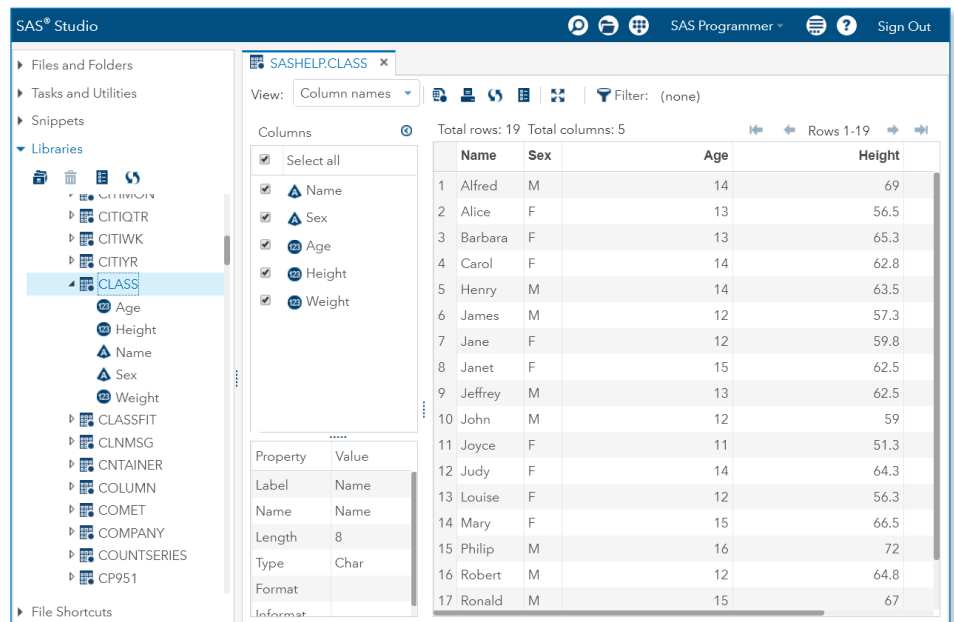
SAS® Studio

SAS Programmer

Sign Out

Files and Folders

Tasks and Utilities

Snippets

Libraries

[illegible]

CITIQTR

CITIWK

CITIYR

CLASS

Age

Height

Name

Sex

Weight

CLASSFIT

CLNMSG

CNTAINER

COLUMN

COMET

COMPANY

COUNTSERIES

CP951

File Shortcuts

SASHELP.CLASS ×

View: Column names

Filter: (none)

Columns

Select all

Name

Sex

Age

Height

Weight

| Property | Value |
|---|---|
| Label | Name |
| Name | Name |
| Length | 8 |
| Type | Char |
| Format | |
| Informat | |

Total rows: 19 Total columns: 5

Rows 1-19

| | Name | Sex | Age | Height |
|---|---|---|---|---|
| 1 | Alfred | M | 14 | 69 |
| 2 | Alice | F | 13 | 56.5 |
| 3 | Barbara | F | 13 | 65.3 |
| 4 | Carol | F | 14 | 62.8 |
| 5 | Henry | M | 14 | 63.5 |
| 6 | James | M | 12 | 57.3 |
| 7 | Jane | F | 12 | 59.8 |
| 8 | Janet | F | 15 | 62.5 |
| 9 | Jeffrey | M | 13 | 62.5 |
| 10 | John | M | 12 | 59 |
| 11 | Joyce | F | 11 | 51.3 |
| 12 | Judy | F | 14 | 64.3 |
| 13 | Louise | F | 12 | 56.3 |
| 14 | Mary | F | 15 | 66.5 |
| 15 | Philip | M | 16 | 72 |
| 16 | Robert | M | 12 | 64.8 |
| 17 | Ronald | M | 15 | 67 |